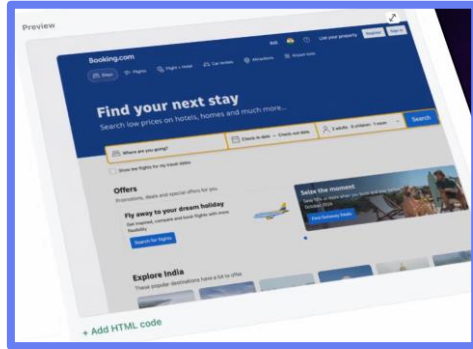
Preview

Booking.com

INR

List your property

Register

Sign in

Stays

Flights

Flight + Hotel

Car rentals

Attractions

Airport taxis

Find your next stay

Search low prices on hotels, homes and much more...

Where are you going?

Check-in date — Check-out date

2 adults · 0 children · 1 room

Search

Show me flights for my travel dates

Offers

Promotions, deals and special offers for you

Fly away to your dream holiday

Get inspired, compare and book flights with more flexibility

Search for flights

Seize the moment

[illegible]

Find Getaway Deals

Explore India

These popular destinations have a lot to offer

+ Add HTML code